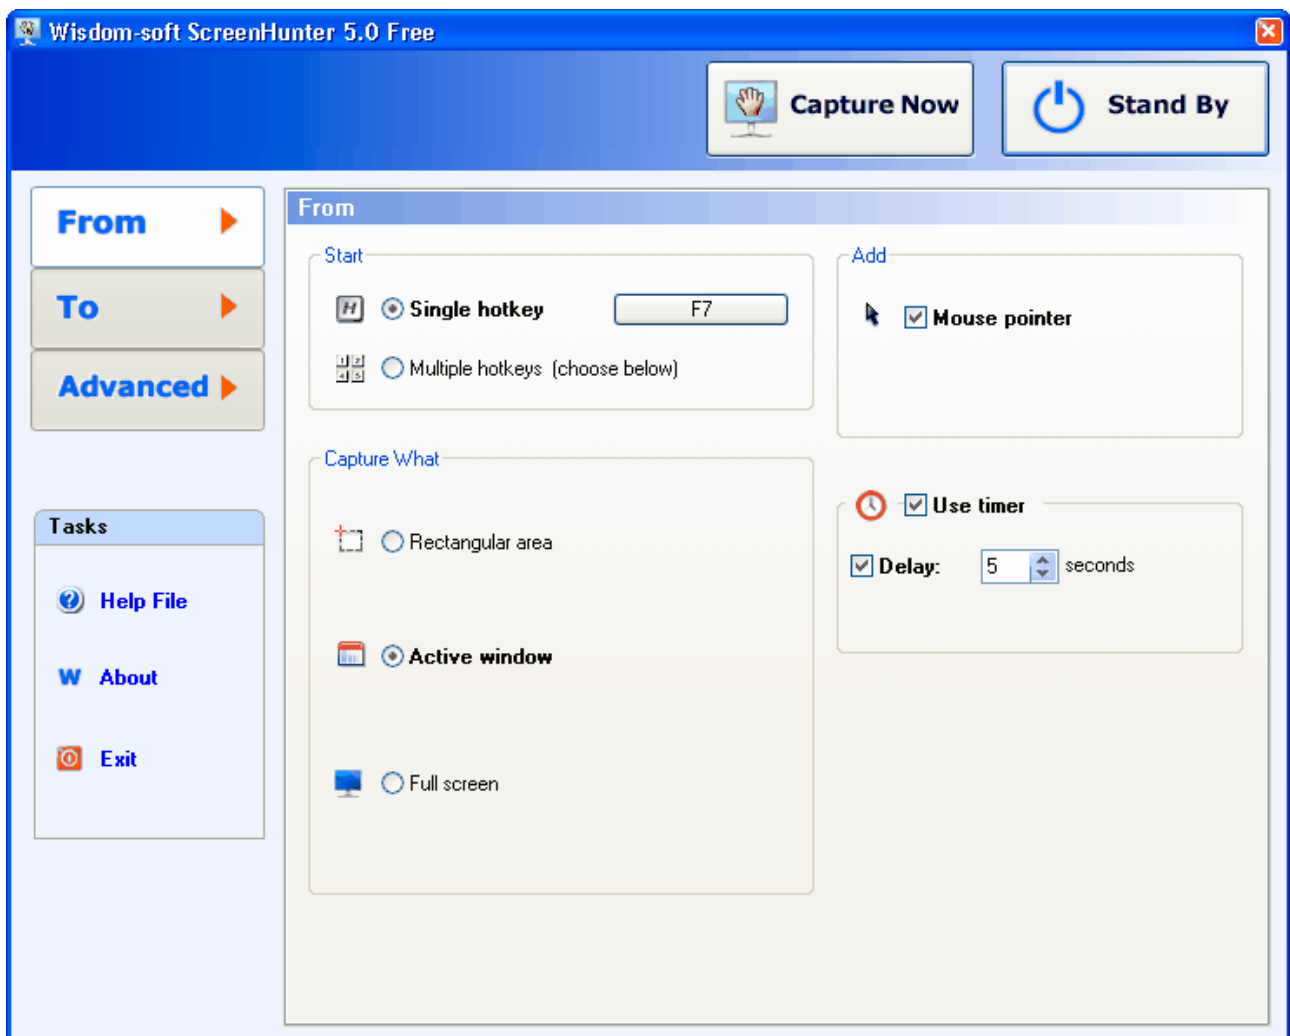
Wisdom-soft ScreenHunter 5.0 Free

Capture Now

Stand By

From

To

Advanced

Tasks

Help File

W About

Exit

From

Start

Single hotkey

F7

Multiple hotkeys (choose below)

Add

Mouse pointer

Capture What

Rectangular area

Active window

Full screen

Use timer

Delay:

5

seconds